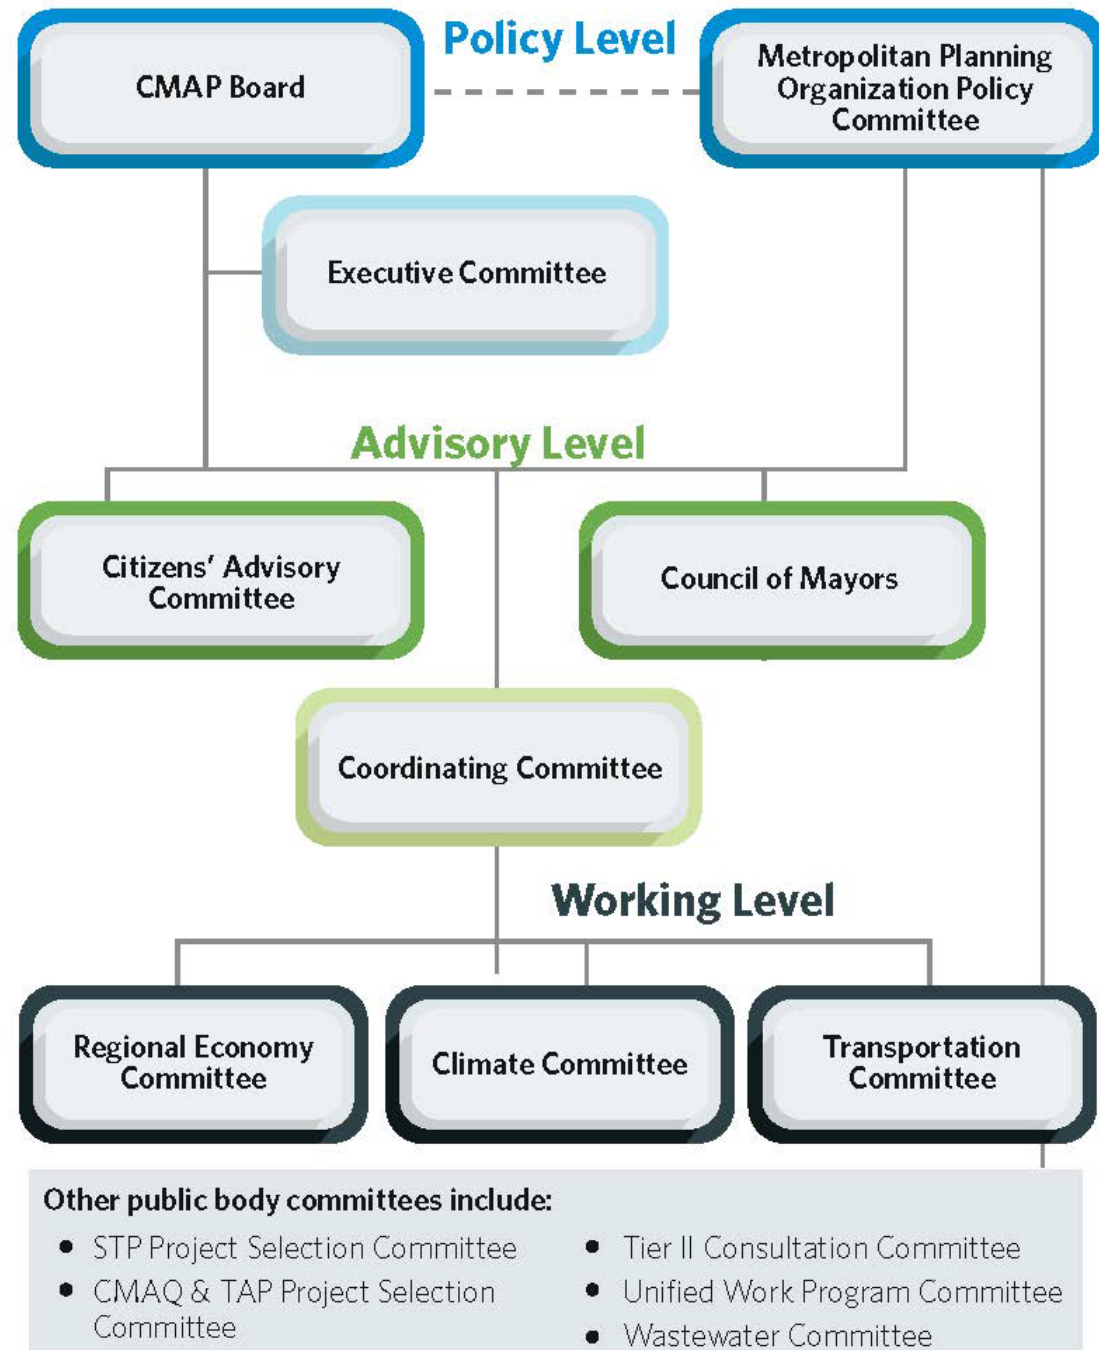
CMAP Board

Policy Level

Metropolitan Planning Organization Policy Committee

Executive Committee

Advisory Level

Citizens' Advisory Committee

Council of Mayors

Coordinating Committee

Working Level

Regional Economy Committee

Climate Committee

Transportation Committee

Other public body committees include:

- STP Project Selection Committee
- CMAQ & TAP Project Selection Committee

- Tier II Consultation Committee
- Unified Work Program Committee
- Wastewater Committee